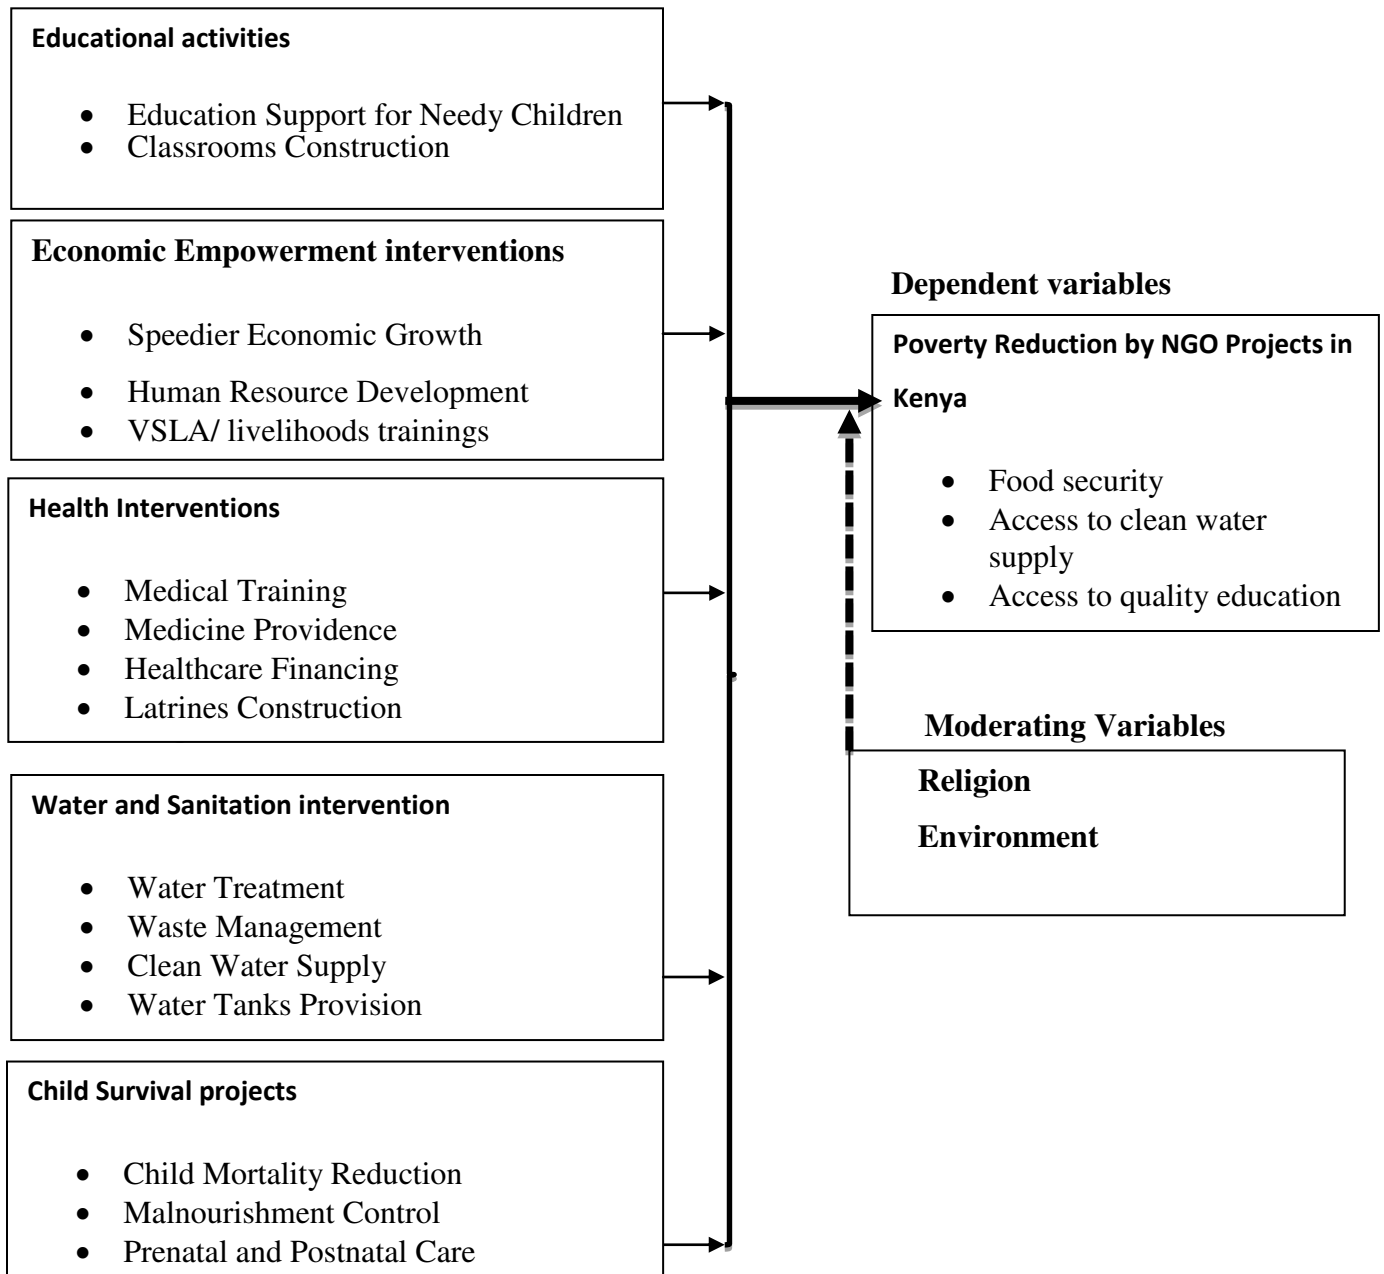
Educational activities

- Education Support for Needy Children
- Classrooms Construction

Economic Empowerment interventions

- Speedier Economic Growth
- Human Resource Development
- VSLA/ livelihoods trainings

Health Interventions

- Medical Training
- Medicine Providence
- Healthcare Financing
- Latrines Construction

Water and Sanitation intervention

- Water Treatment
- Waste Management
- Clean Water Supply
- Water Tanks Provision

Child Survival projects

- Child Mortality Reduction
- Malnourishment Control
- Prenatal and Postnatal Care

Dependent variables

Poverty Reduction by NGO Projects in Kenya

- Food security
- Access to clean water supply
- Access to quality education

Moderating Variables

Religion

Environment